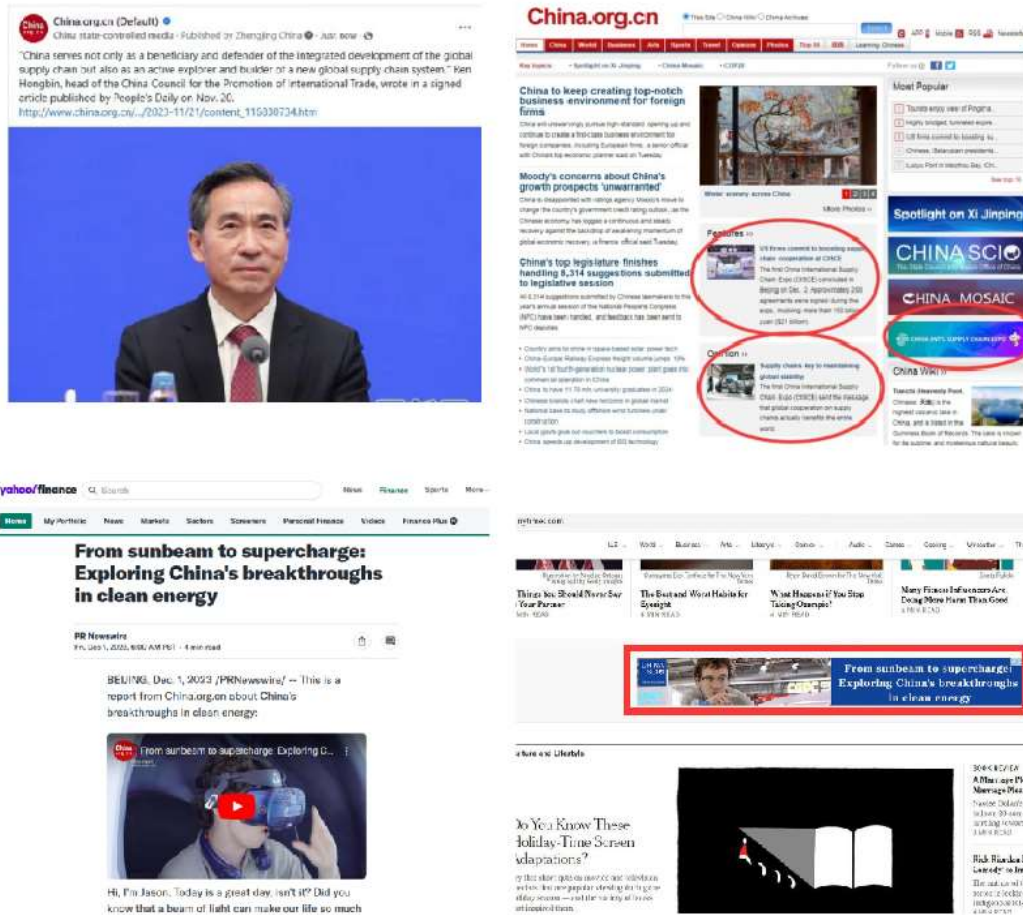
China.org.cn (Default)
China state-controlled media · Published by Zhengjing China · Just now ·

"China serves not only as a beneficiary and defender of the integrated development of the global supply chain but also as an active explorer and builder of a new global supply chain system," Ren Hongbin, head of the China Council for the Promotion of International Trade, wrote in a signed article published by People's Daily on Nov. 20.
http://www.china.org.cn/.../2023-11/21/content_116530734.htm

China.org.cn

China to keep creating top-notch business environment for foreign firms

Moody's concerns about China's growth prospects 'unwarranted'

China's top legislature finishes handling 8,314 suggestions submitted to legislative session

Features »

US firms commit to boosting supply chain cooperation at CISCE

Opinion »

Supply chains key to maintaining global stability

Most Popular

Spotlight on Xi Jinping

CHINA SCIO

CHINA MOSAIC

China Wiki »

yahoo/finance

Home My Portfolio News Markets Sectors Screeners Personal Finance Videos Finance Plus

News Finance Sports More

From sunbeam to supercharge: Exploring China's breakthroughs in clean energy

PR Newswire
Fri, Dec 1, 2023, 6:00 AM PST · 4 min read

BEIJING, Dec. 1, 2023 /PRNewswire/ -- This is a report from China.org.cn about China's breakthroughs in clean energy:

From sunbeam to supercharge: Exploring C...

Hi, I'm Jason. Today is a great day, isn't it? Did you know that a beam of light can make our life so much

nytimes.com

Things You Should Never Say to Your Partner
The Best and Worst Habits for Eyesight
What Happens if You Stop Taking Ozempic?
Many Fitness Influencers Are Doing More Harm Than Good

From sunbeam to supercharge: Exploring China's breakthroughs in clean energy

Do You Know These Holiday-Time Screen Adaptations?